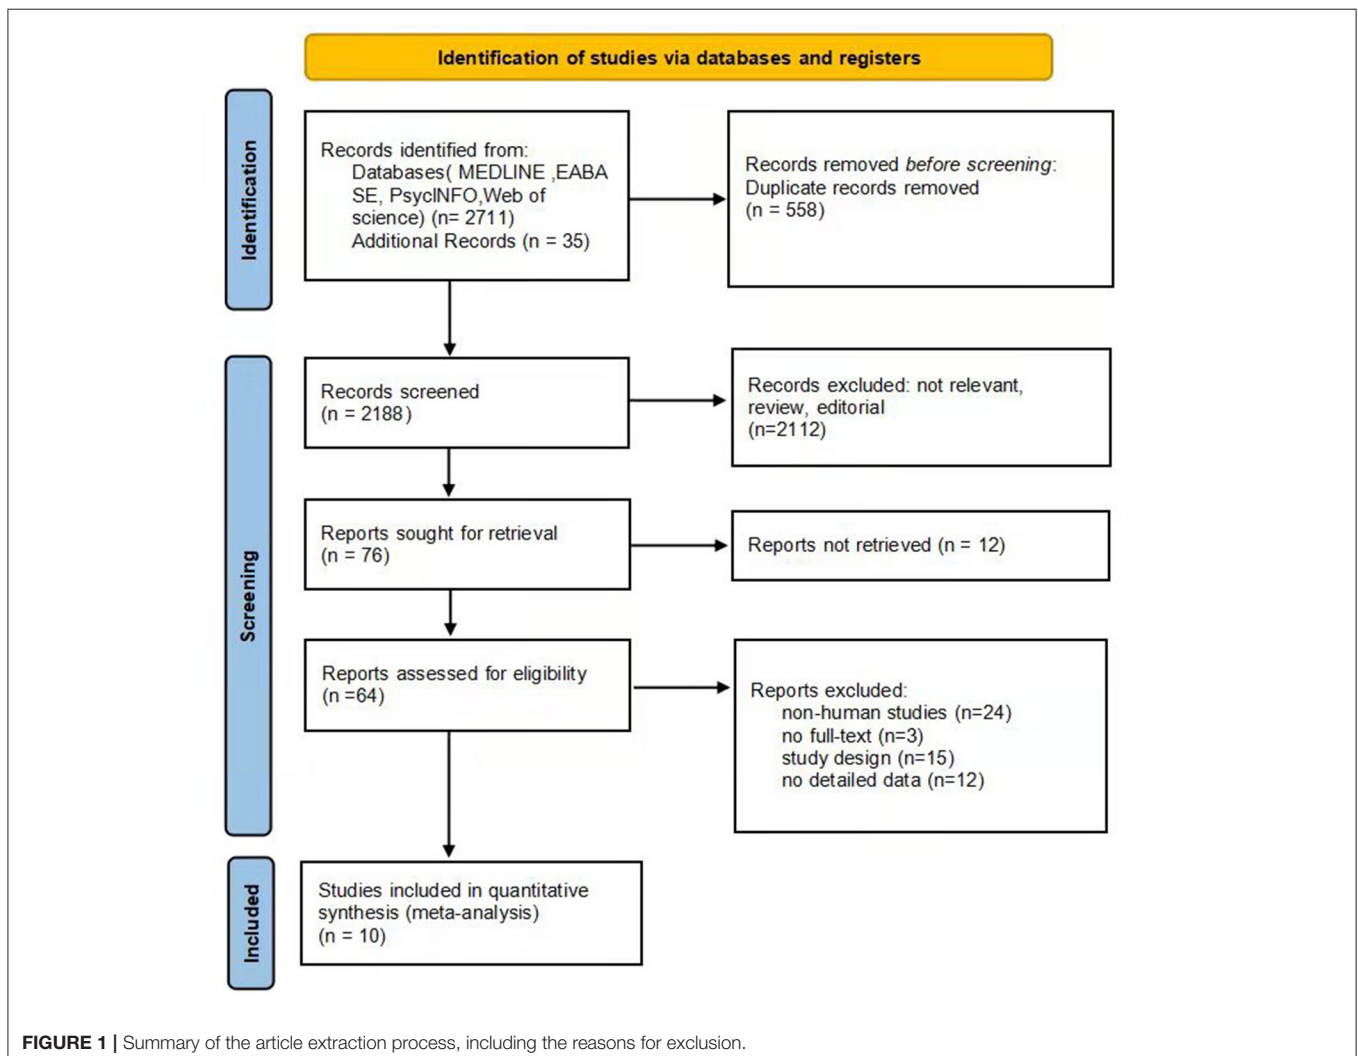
Identification of studies via databases and registers

Identification

Records identified from:
Databases( MEDLINE ,EABASE, PsycINFO,Web of science) (n= 2711)
Additional Records (n = 35)

Records removed before screening:
Duplicate records removed
(n = 558)

Screening

Records screened
(n = 2188 )

Records excluded: not relevant, review, editorial
(n=2112)

Reports sought for retrieval
(n = 76)

Reports not retrieved (n = 12)

Reports assessed for eligibility
(n =64)

Reports excluded:
non-human studies (n=24)
no full-text (n=3)
study design (n=15)
no detailed data (n=12)

Included

Studies included in quantitative synthesis (meta-analysis)
(n = 10)

FIGURE 1 | Summary of the article extraction process, including the reasons for exclusion.